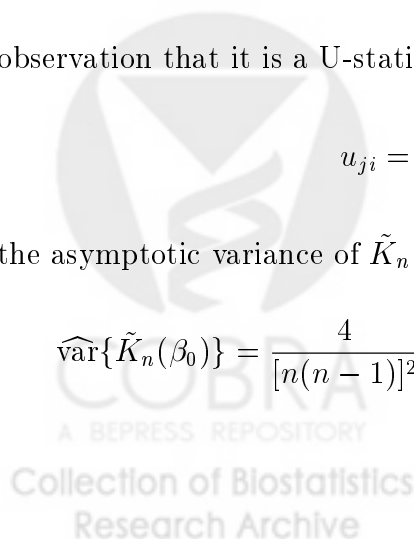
observation that it is a U-stati

$u_{ji} =$

the asymptotic variance of $\tilde{K}_n$

$\widehat{\text{var}}\{\tilde{K}_n(\beta_0)\} = \frac{4}{[n(n-1)]^2}$

COBRA
A BEPRESS REPOSITORY
Collection of Biostatistics
Research Archive